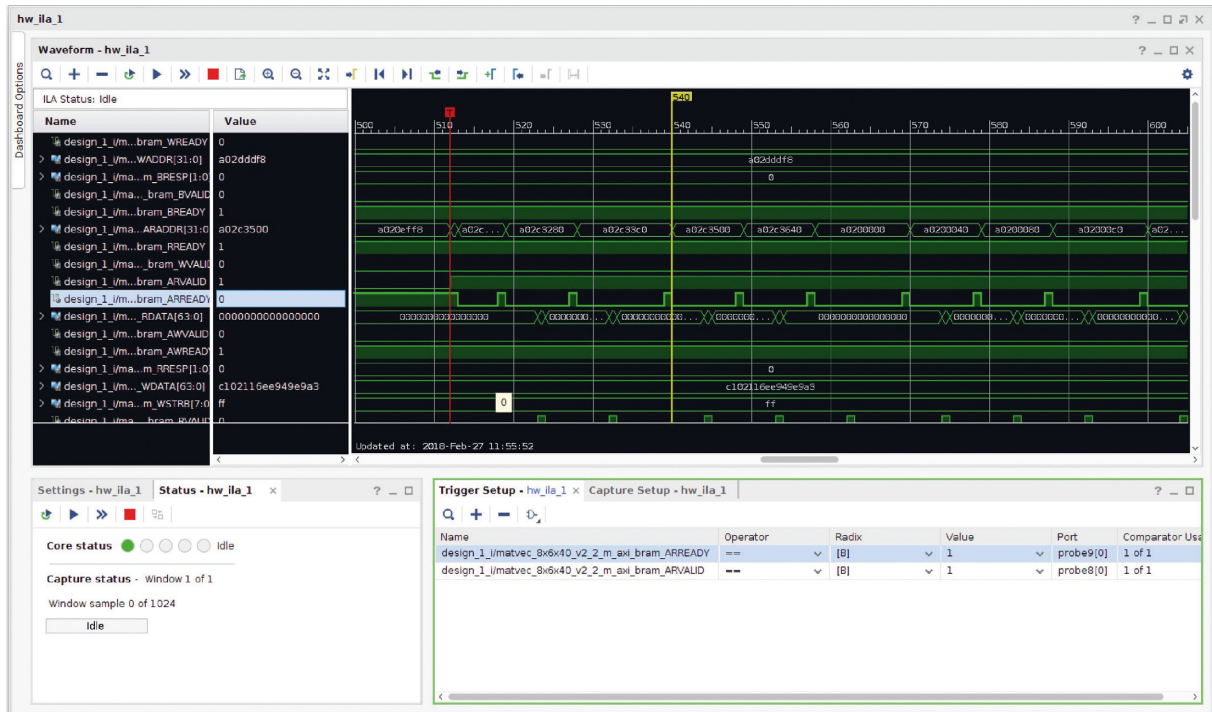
hw_ila_1

? _ □ ⇗ ✕

Dashboard Options

Waveform - hw_ila_1

? _ □ ✕

ILA Status: Idle

| Name | Value |
|---|---|
| design_1_i/m...bram_WREADY | 0 |
| design_1_i/m...WADDR[31:0] | a02dddf8 |
| design_1_i/ma...m_BRESP[1:0] | 0 |
| design_1_i/ma..._bram_BVALID | 0 |
| design_1_i/m...bram_BREADY | 1 |
| design_1_i/ma...ARADDR[31:0] | a02c3500 |
| design_1_i/m...bram_RREADY | 1 |
| design_1_i/ma..._bram_WVALID | 0 |
| design_1_i/m...bram_ARVALID | 1 |
| design_1_i/m...bram_ARREADY | 0 |
| design_1_i/m....RDATA[63:0] | 0000000000000000 |
| design_1_i/m...bram_AWVALID | 0 |
| design_1_i/m...bram_AWREADY | 1 |
| design_1_i/ma...m_RRESP[1:0] | 0 |
| design_1_i/m....WDATA[63:0] | c102116ee949e9a3 |
| design_1_i/ma...m_WSTRB[7:0] | ff |
| design_1_i/m...bram_RVALID | 0 |

T 549

500 510 520 530 540 550 560 570 580 590 600

a02dddf8

0

a020eff8 a02c... a02c3280 a02c33c0 a02c3500 a02c3640 a0200000 a0200040 a0200080 a02000c0 a02...

0000000000000000 000000... 0000000000... 000000... 0000000000000000 000000... 000000... 0000000000...

0

c102116ee949e9a3

0

ff

Updated at: 2018-Feb-27 11:55:52

Settings - hw_ila_1 Status - hw_ila_1 ✕

? _ □

Core status Idle

Capture status - Window 1 of 1

Window sample 0 of 1024

Idle

Trigger Setup - hw_ila_1 ✕ Capture Setup - hw_ila_1

? _ □

| Name | Operator | Radix | Value | Port | Comparator Usa |
|---|---|---|---|---|---|
| design_1_i/matvec_8x6x40_v2_2_m_axi_bram_ARREADY | == | [B] | 1 | probe9[0] | 1 of 1 |
| design_1_i/matvec_8x6x40_v2_2_m_axi_bram_ARVALID | == | [B] | 1 | probe8[0] | 1 of 1 |